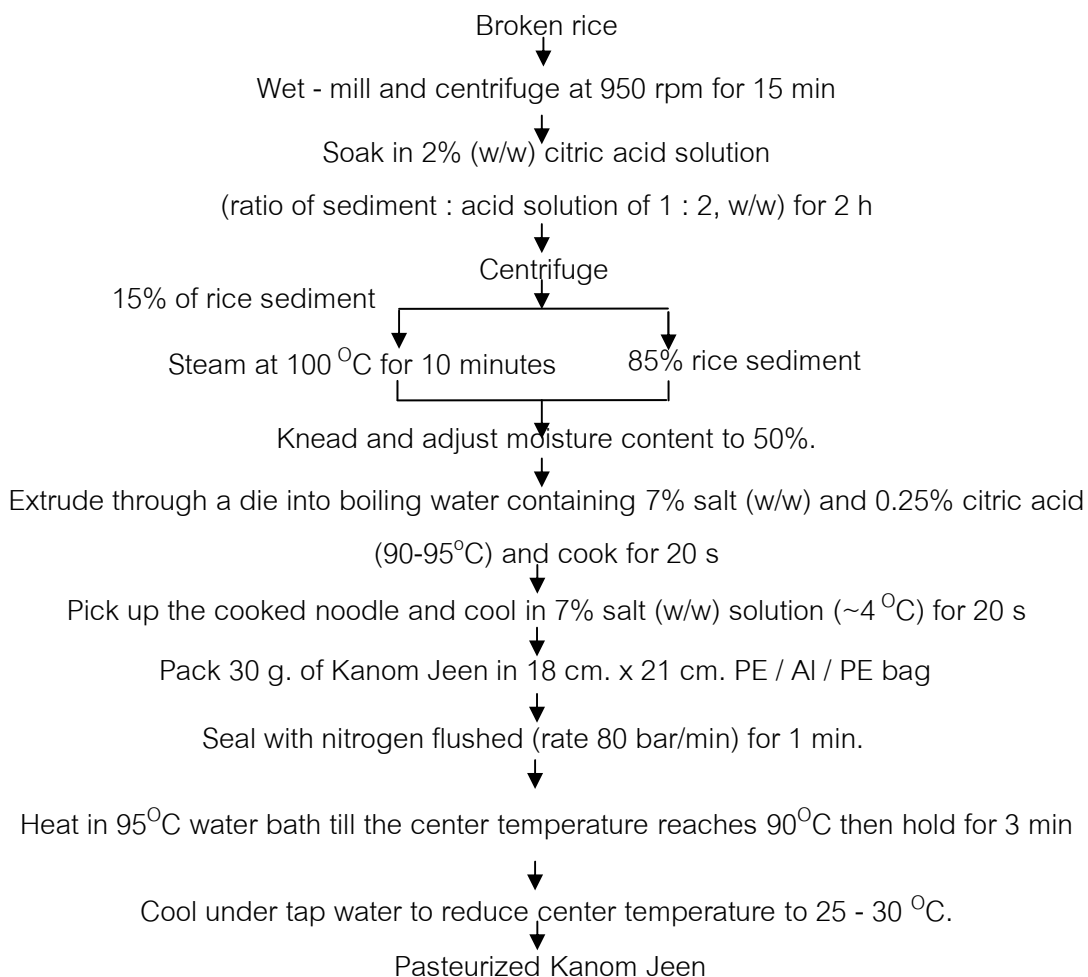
Broken rice

Wet - mill and centrifuge at 950 rpm for 15 min

Soak in 2% (w/w) citric acid solution

(ratio of sediment : acid solution of 1 : 2, w/w) for 2 h

Centrifuge

15% of rice sediment

Steam at 100 $^{O}$C for 10 minutes

85% rice sediment

Knead and adjust moisture content to 50%.

Extrude through a die into boiling water containing 7% salt (w/w) and 0.25% citric acid

(90-95$^{o}$C) and cook for 20 s

Pick up the cooked noodle and cool in 7% salt (w/w) solution (~4 $^{O}$C) for 20 s

Pack 30 g. of Kanom Jeen in 18 cm. x 21 cm. PE / Al / PE bag

Seal with nitrogen flushed (rate 80 bar/min) for 1 min.

Heat in 95$^{O}$C water bath till the center temperature reaches 90$^{O}$C then hold for 3 min

Cool under tap water to reduce center temperature to 25 - 30 $^{O}$C.

Pasteurized Kanom Jeen